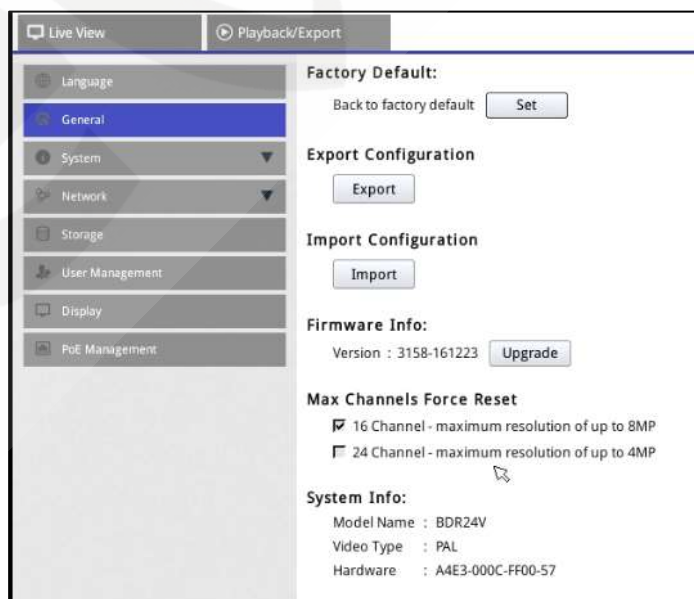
Live View
Playback/Export

Language
General
System
Network
Storage
User Management
Display
PoE Management

Factory Default:
Back to factory default Set

Export Configuration
Export

Import Configuration
Import

Firmware Info:
Version : 3158-161223 Upgrade

Max Channels Force Reset
16 Channel - maximum resolution of up to 8MP
24 Channel - maximum resolution of up to 4MP

System Info:
Model Name : BDR24V
Video Type : PAL
Hardware : A4E3-000C-FF00-57